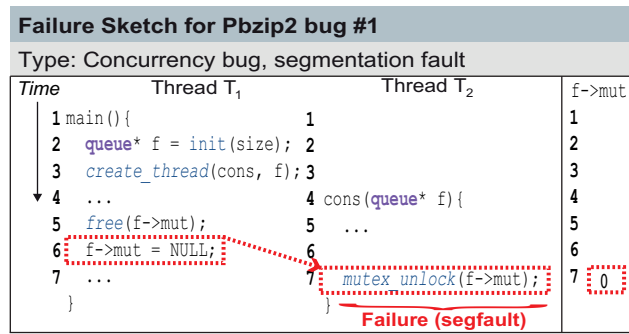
Failure Sketch for Pbzip2 bug #1

Type: Concurrency bug, segmentation fault

| Time | Thread $T_1$ | Thread $T_2$ | f->mut |
|---|---|---|---|
| 1 | main(){ | 1 | 1 |
| 2 | queue* f = init(size); | 2 | 2 |
| 3 | create_thread(cons, f); | 3 | 3 |
| 4 | ... | 4 cons(queue* f){ | 4 |
| 5 | free(f->mut); | 5 ... | 5 |
| 6 | f->mut = NULL; | 6 | 6 |
| 7 | ... | 7 mutex_unlock(f->mut); | 7 0 |
| | } | | |

Failure (segfault)